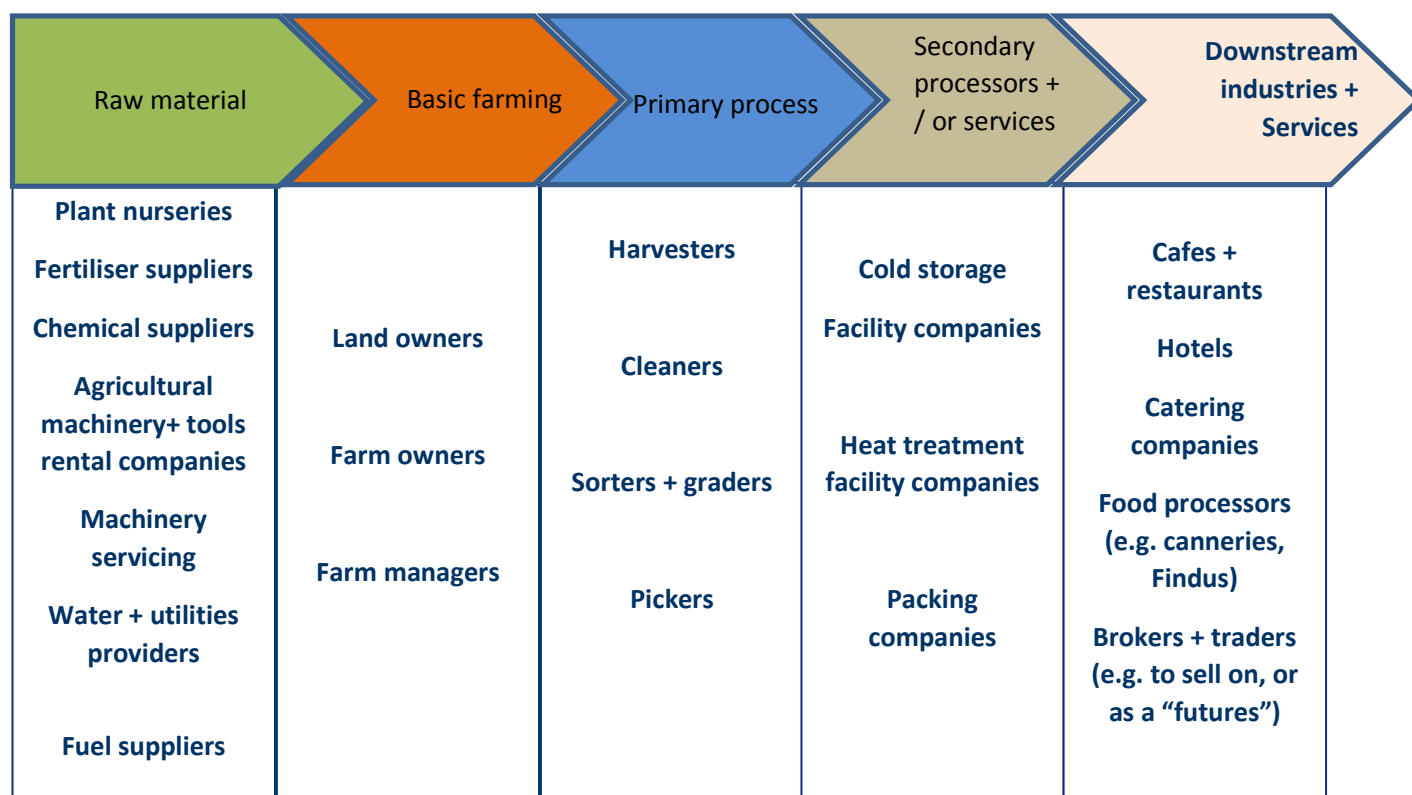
| Raw material | Basic farming | Primary process | Secondary processors + / or services | Downstream industries + Services |
|---|---|---|---|---|
| Plant nurseries<br>Fertiliser suppliers<br>Chemical suppliers<br>Agricultural machinery+ tools rental companies<br>Machinery servicing<br>Water + utilities providers<br>Fuel suppliers | Land owners<br>Farm owners<br>Farm managers | Harvesters<br>Cleaners<br>Sorters + graders<br>Pickers | Cold storage<br>Facility companies<br>Heat treatment facility companies<br>Packing companies | Cafes + restaurants<br>Hotels<br>Catering companies<br>Food processors (e.g. canneries, Findus)<br>Brokers + traders (e.g. to sell on, or as a "futures") |